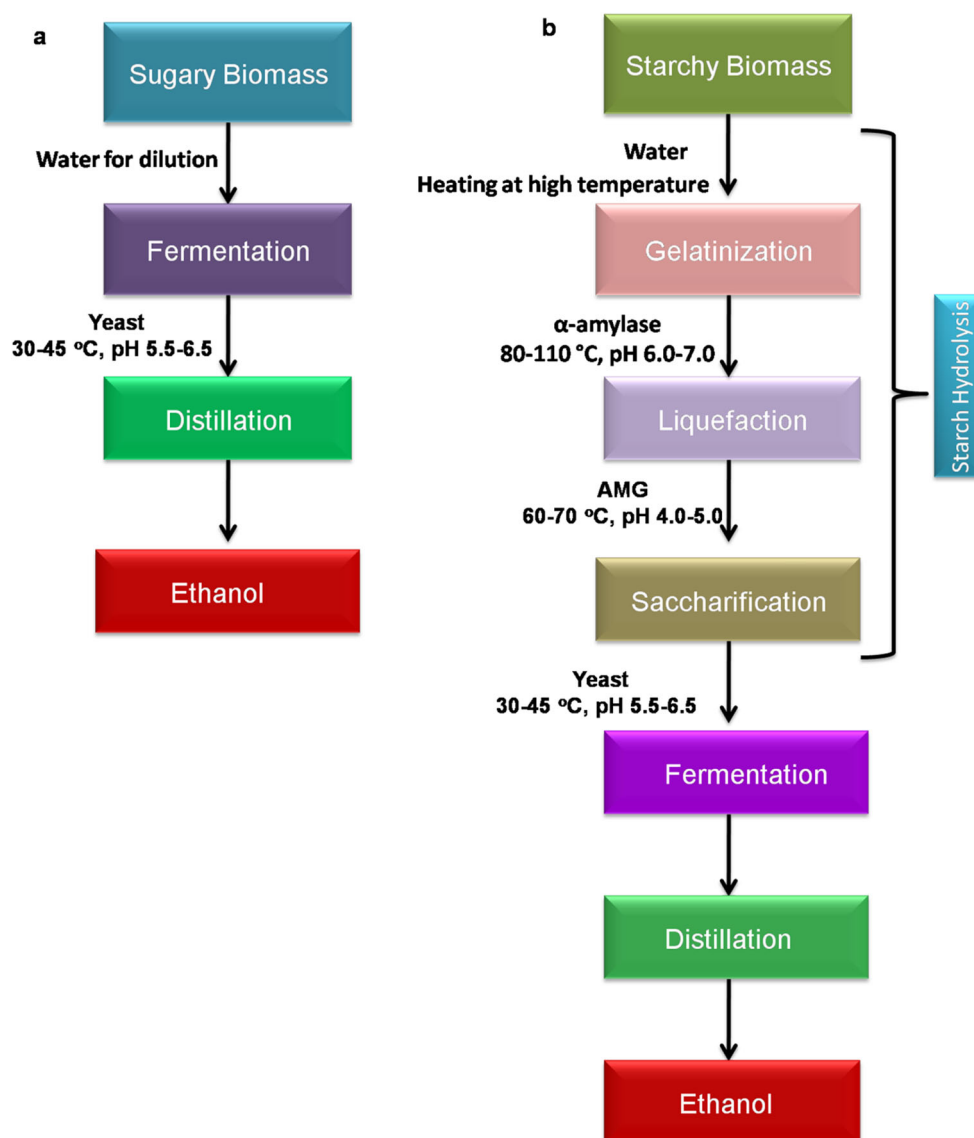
a

Sugary Biomass

Water for dilution

Fermentation

Yeast
30-45 ºC, pH 5.5-6.5

Distillation

Ethanol

b

Starchy Biomass

Water
Heating at high temperature

Gelatinization

α-amylase
80-110 °C, pH 6.0-7.0

Liquefaction

AMG
60-70 ºC, pH 4.0-5.0

Saccharification

Starch Hydrolysis

Yeast
30-45 ºC, pH 5.5-6.5

Fermentation

Distillation

Ethanol